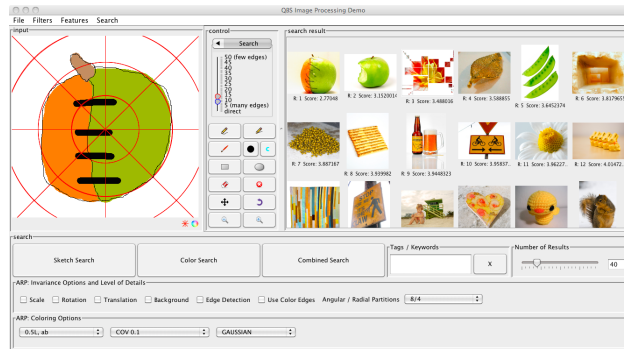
QBS Image Processing Demo

File Filters Features Search

input

control

Search

50 (few edges)
45
40
35
30
25
20
15
10
5 (many edges)
direct

search result

R: 1 Score: 2.77748

R: 2 Score: 3.152001

R: 3 Score: 3.488016

R: 4 Score: 3.588855

R: 5 Score: 3.6452374

R: 6 Score: 3.8179651

R: 7 Score: 3.887167

R: 8 Score: 3.933982

R: 9 Score: 3.9448323

R: 10 Score: 3.95837.

R: 11 Score: 3.96227.

R: 12 Score: 4.01472.

search

Sketch Search

Color Search

Combined Search

Tags / Keywords

X

Number of Results

40

ARP: Invariance Options and Level of Details

Scale Rotation Translation Background Edge Detection Use Color Edges Angular / Radial Partitions 8/4

ARP: Coloring Options

-0.5L, ab

COV 0.1

GAUSSIAN